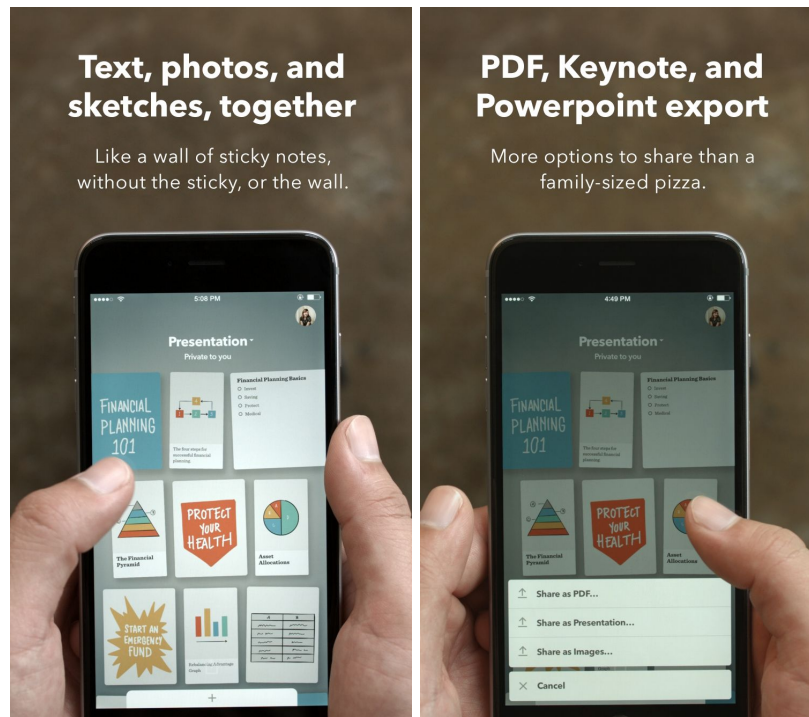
Text, photos, and sketches, together

Like a wall of sticky notes, without the sticky, or the wall.

5:08 PM

Presentation

Private to you

FINANCIAL PLANNING 101

Financial Planning Basics

The four steps for successful financial planning

PROTECT YOUR HEALTH

The Financial Pyramid

Asset Allocations

START AN EMERGENCY FUND

+

PDF, Keynote, and Powerpoint export

More options to share than a family-sized pizza.

4:49 PM

Presentation

Private to you

FINANCIAL PLANNING 101

Financial Planning Basics

The four steps for successful financial planning

PROTECT YOUR HEALTH

The Financial Pyramid

Asset Allocations

Share as PDF...

Share as Presentation...

Share as Images...

Cancel